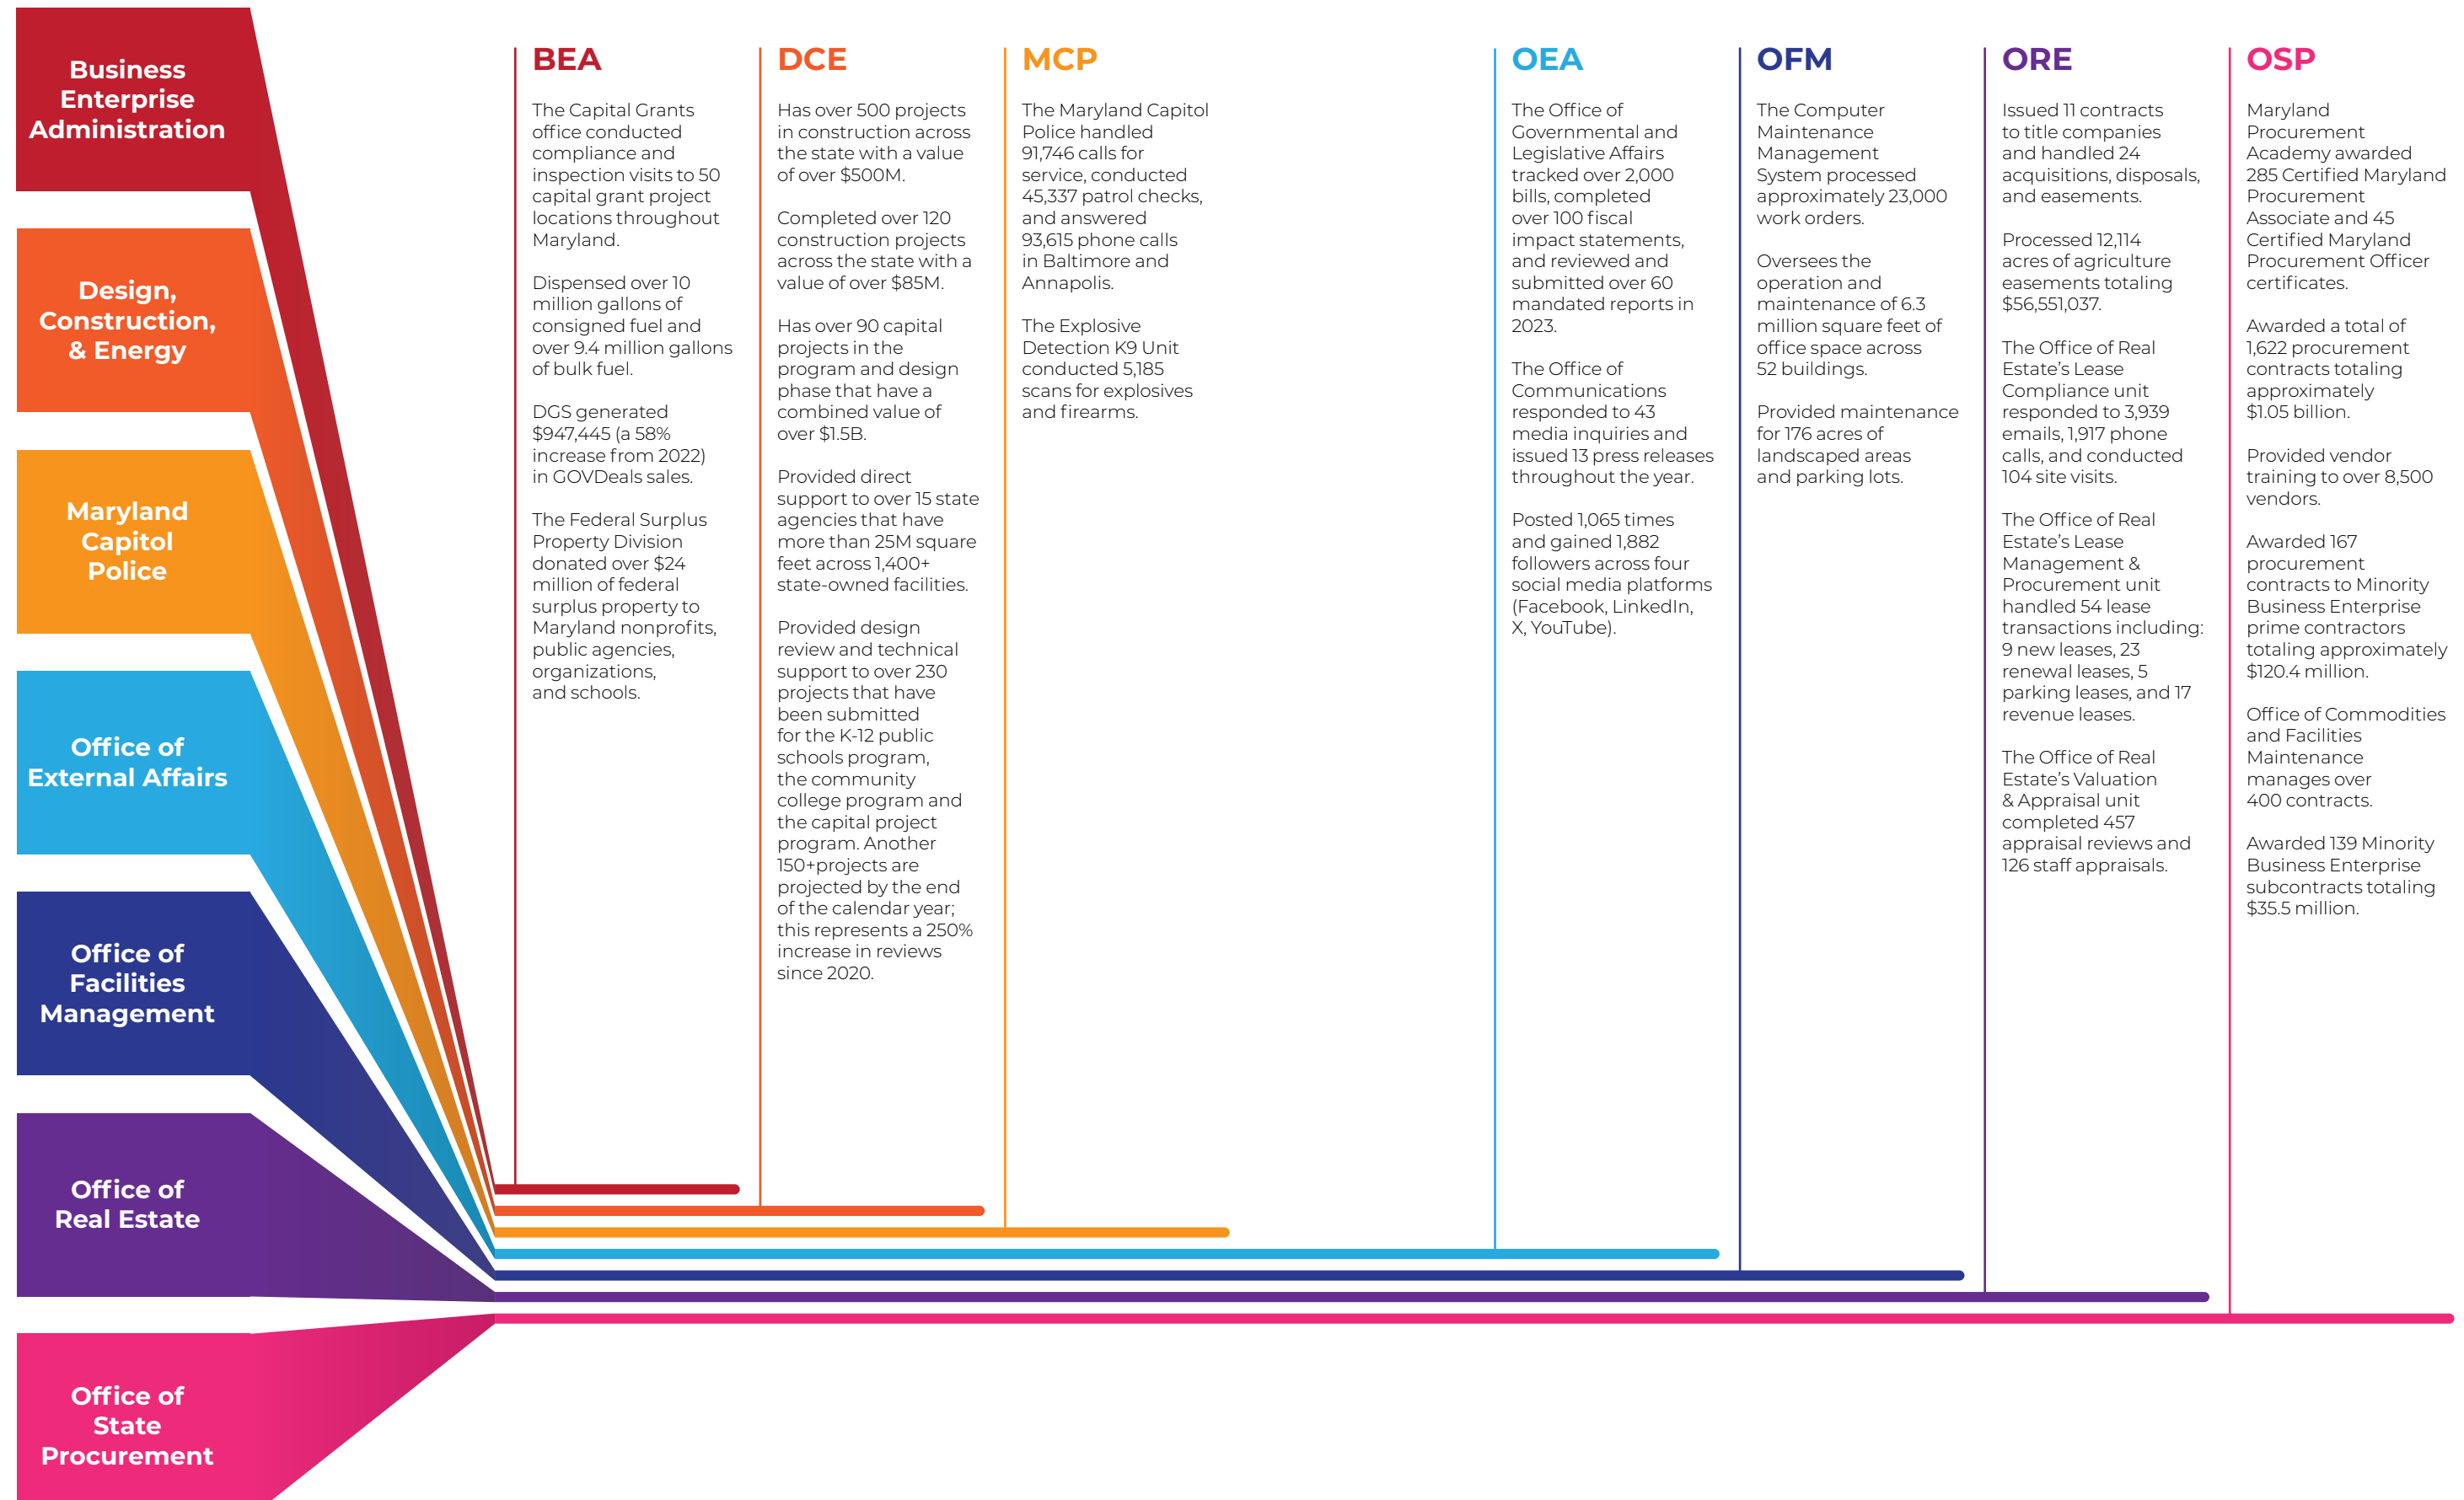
Business Enterprise Administration

Design, Construction, & Energy

Maryland Capitol Police

Office of External Affairs

Office of Facilities Management

Office of Real Estate

Office of State Procurement

BEA

The Capital Grants office conducted compliance and inspection visits to 50 capital grant project locations throughout Maryland.

Dispensed over 10 million gallons of consigned fuel and over 9.4 million gallons of bulk fuel.

DGS generated $947,445 (a 58% increase from 2022) in GOVDeals sales.

The Federal Surplus Property Division donated over $24 million of federal surplus property to Maryland nonprofits, public agencies, organizations, and schools.

DCE

Has over 500 projects in construction across the state with a value of over $500M.

Completed over 120 construction projects across the state with a value of over $85M.

Has over 90 capital projects in the program and design phase that have a combined value of over $1.5B.

Provided direct support to over 15 state agencies that have more than 25M square feet across 1,400+ state-owned facilities.

Provided design review and technical support to over 230 projects that have been submitted for the K-12 public schools program, the community college program and the capital project program. Another 150+projects are projected by the end of the calendar year; this represents a 250% increase in reviews since 2020.

MCP

The Maryland Capitol Police handled 91,746 calls for service, conducted 45,337 patrol checks, and answered 93,615 phone calls in Baltimore and Annapolis.

The Explosive Detection K9 Unit conducted 5,185 scans for explosives and firearms.

OEA

The Office of Governmental and Legislative Affairs tracked over 2,000 bills, completed over 100 fiscal impact statements, and reviewed and submitted over 60 mandated reports in 2023.

The Office of Communications responded to 43 media inquiries and issued 13 press releases throughout the year.

Posted 1,065 times and gained 1,882 followers across four social media platforms (Facebook, LinkedIn, X, YouTube).

OFM

The Computer Maintenance Management System processed approximately 23,000 work orders.

Oversees the operation and maintenance of 6.3 million square feet of office space across 52 buildings.

Provided maintenance for 176 acres of landscaped areas and parking lots.

ORE

Issued 11 contracts to title companies and handled 24 acquisitions, disposals, and easements.

Processed 12,114 acres of agriculture easements totaling $56,551,037.

The Office of Real Estate's Lease Compliance unit responded to 3,939 emails, 1,917 phone calls, and conducted 104 site visits.

The Office of Real Estate's Lease Management & Procurement unit handled 54 lease transactions including: 9 new leases, 23 renewal leases, 5 parking leases, and 17 revenue leases.

The Office of Real Estate's Valuation & Appraisal unit completed 457 appraisal reviews and 126 staff appraisals.

OSP

Maryland Procurement Academy awarded 285 Certified Maryland Procurement Associate and 45 Certified Maryland Procurement Officer certificates.

Awarded a total of 1,622 procurement contracts totaling approximately $1.05 billion.

Provided vendor training to over 8,500 vendors.

Awarded 167 procurement contracts to Minority Business Enterprise prime contractors totaling approximately $120.4 million.

Office of Commodities and Facilities Maintenance manages over 400 contracts.

Awarded 139 Minority Business Enterprise subcontracts totaling $35.5 million.